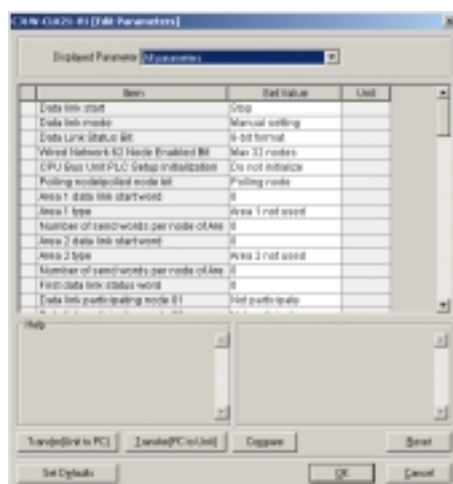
CJ1W-CLK21-V1 [Edit Parameters]

Displayed Parameter All parameters

| Item | Set Value | Unit |
|---|---|---|
| Data link start | Stop | |
| Data link mode | Manual setting | |
| Data Link Status bit | 8-bit format | |
| Wired Network ID Node Enabled Bit | Max 32 nodes | |
| CPU Bus Unit PLC Setup Initialization | Do not initialize | |
| Polling node/polled node bit | Polling node | |
| Area 1 data link start word | 0 | |
| Area 1 type | Area 1 not used | |
| Number of send words per node of Are | 0 | |
| Area 2 data link start word | 0 | |
| Area 2 type | Area 2 not used | |
| Number of send words per node of Are | 0 | |
| First data link status word | 0 | |
| Data link participating node #1 | Not participate | |

Help

Transfer[Unit to PC] Transfer[PC to Unit] Compare Reset

Set Defaults OK Cancel